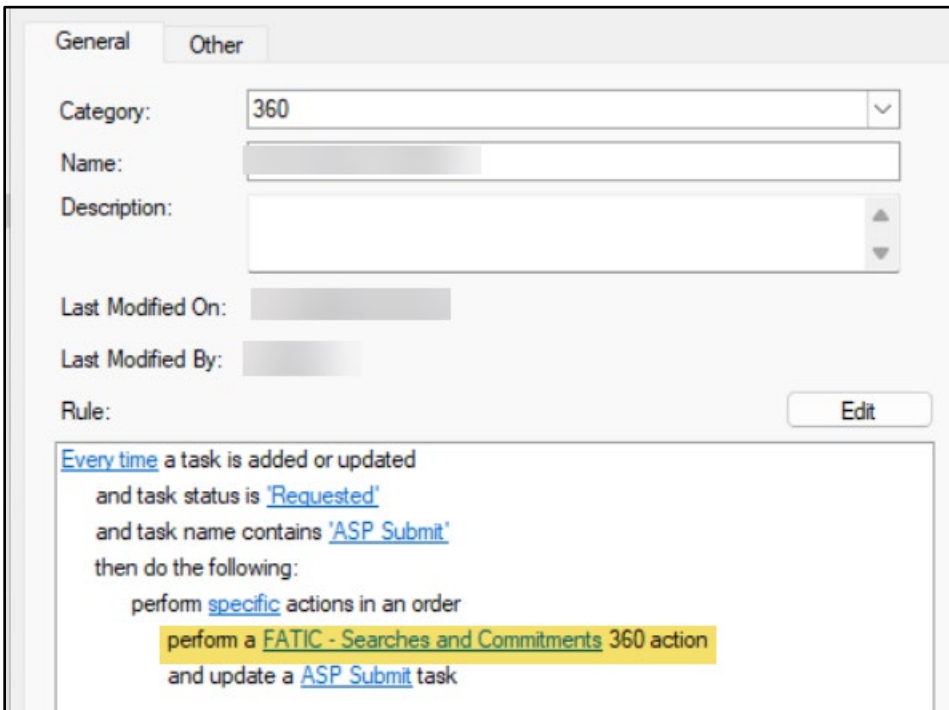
General Other

Category: 360

Name: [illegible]

Description:

Last Modified On: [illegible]

Last Modified By: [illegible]

Rule: Edit

Every time a task is added or updated
and task status is 'Requested'
and task name contains 'ASP Submit'
then do the following:
perform specific actions in an order
perform a FATIC - Searches and Commitments 360 action
and update a ASP Submit task